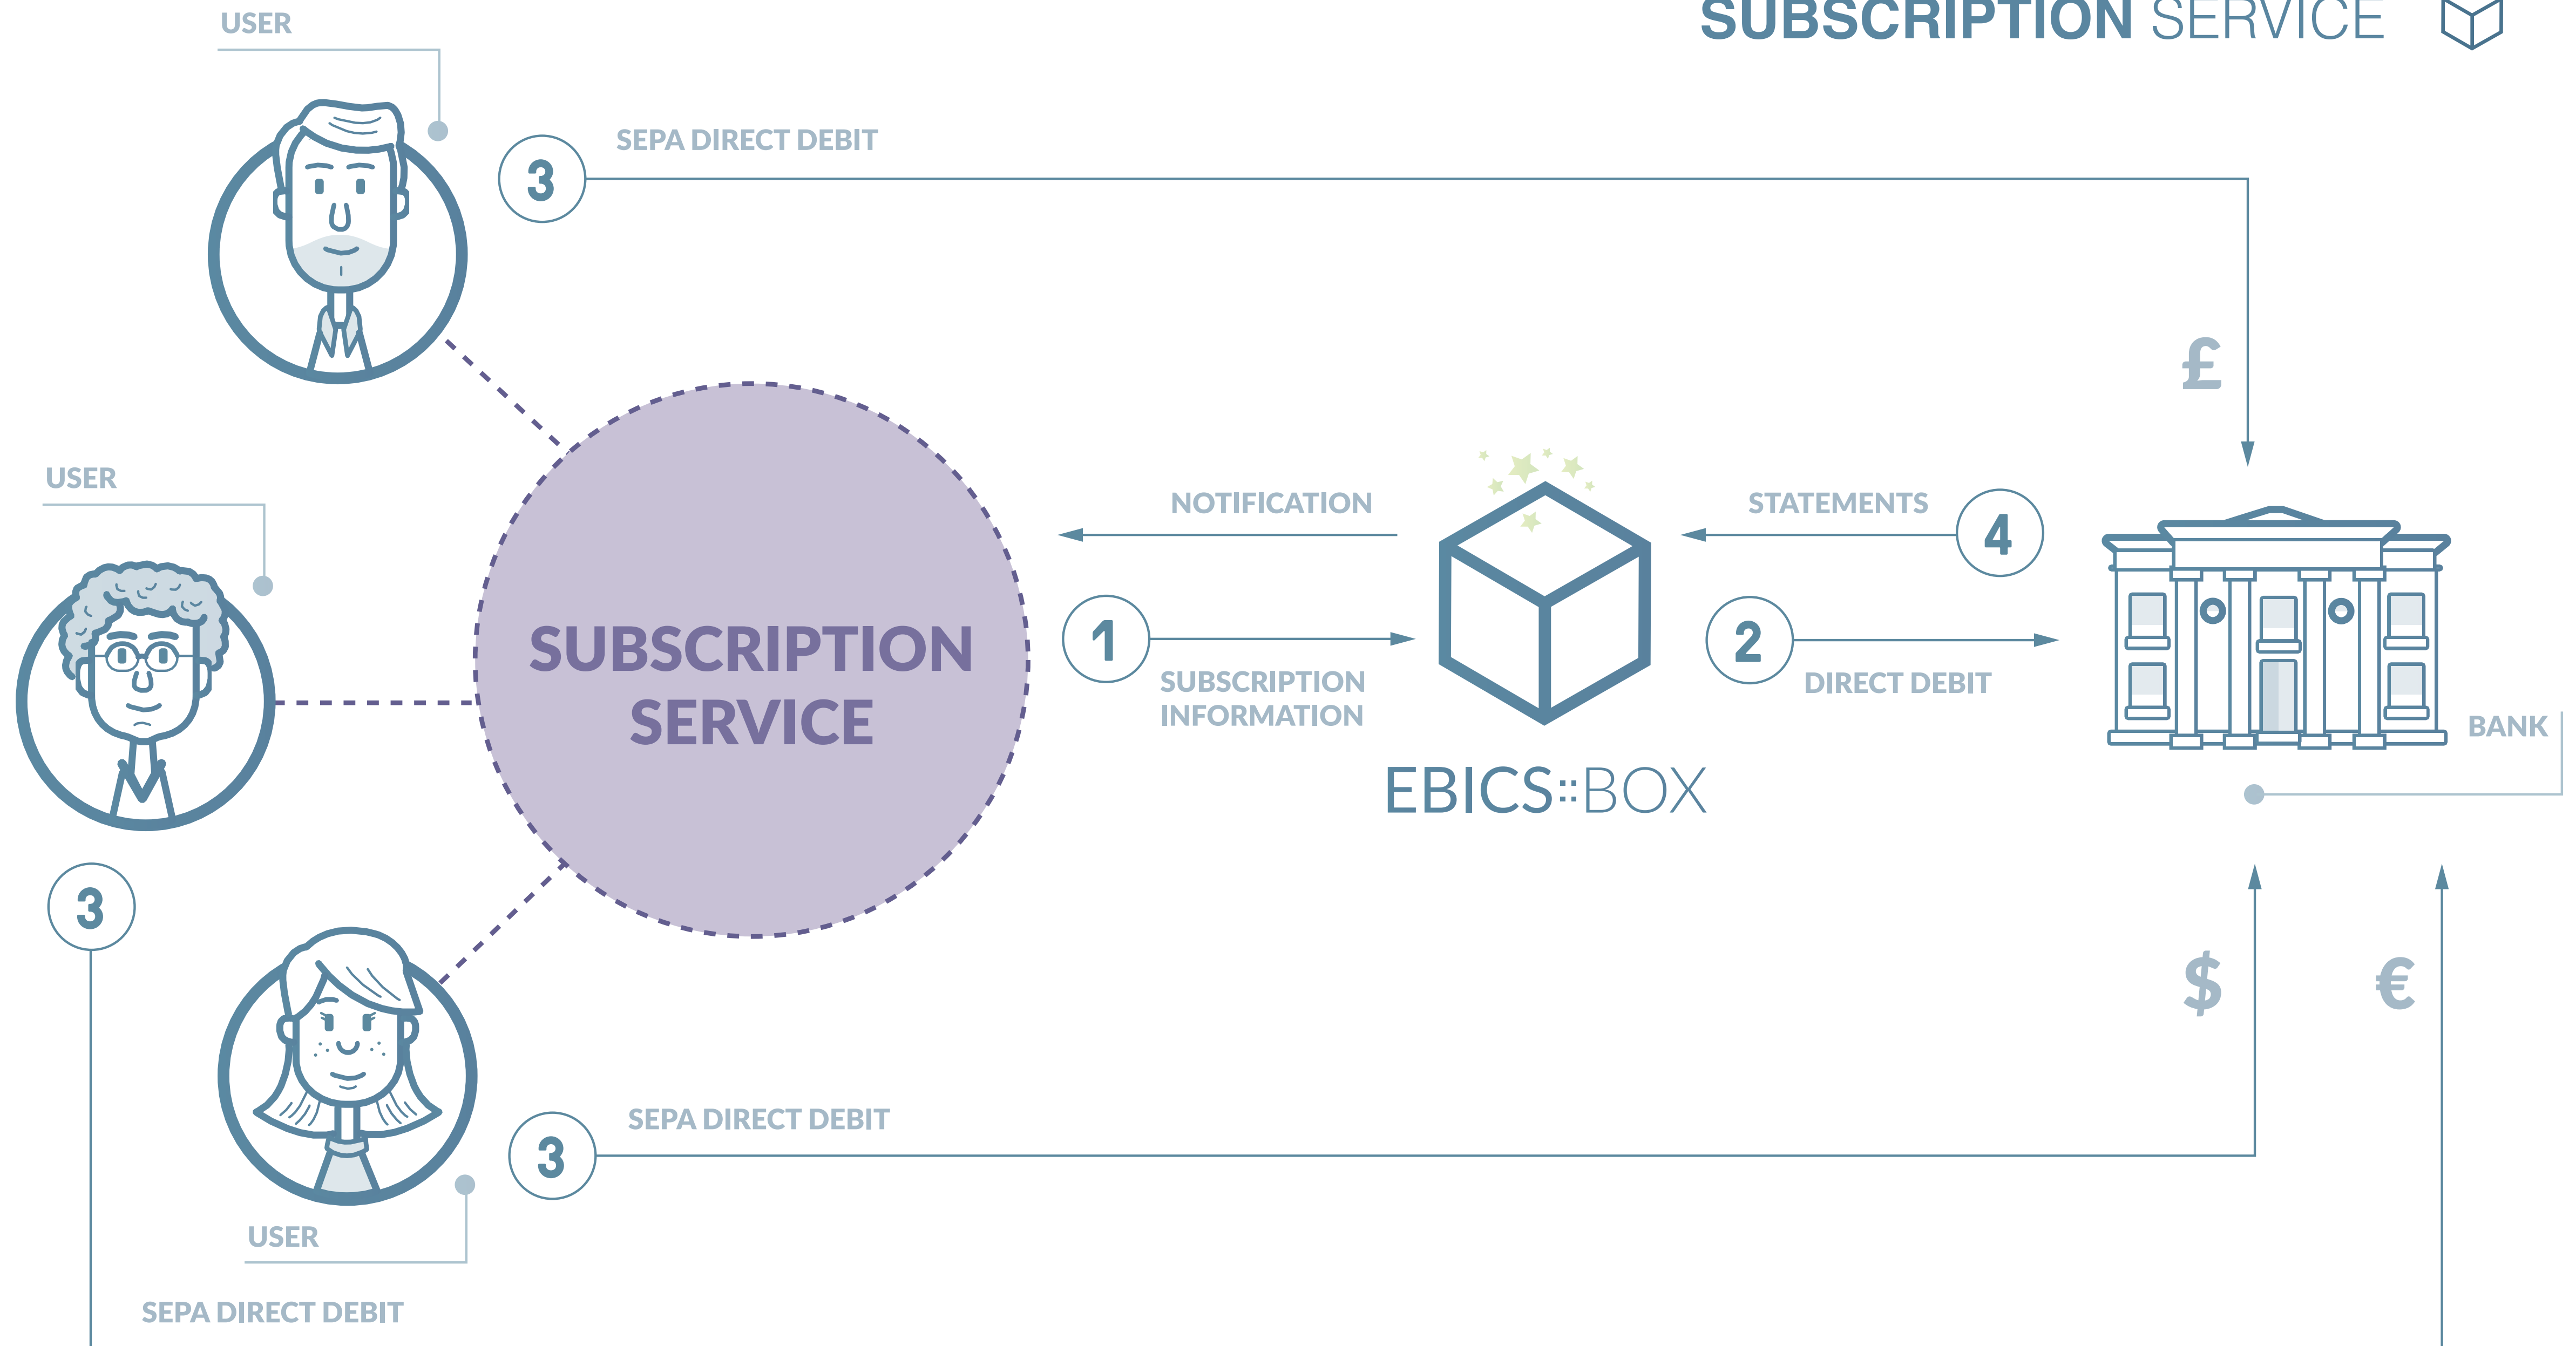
SUBSCRIPTION SERVICE

USER

3

SEPA DIRECT DEBIT

£

USER

SUBSCRIPTION SERVICE

NOTIFICATION

STATEMENTS

4

1

SUBSCRIPTION INFORMATION

2

DIRECT DEBIT

BANK

EBICS::BOX

3

$

€

USER

3

SEPA DIRECT DEBIT

SEPA DIRECT DEBIT